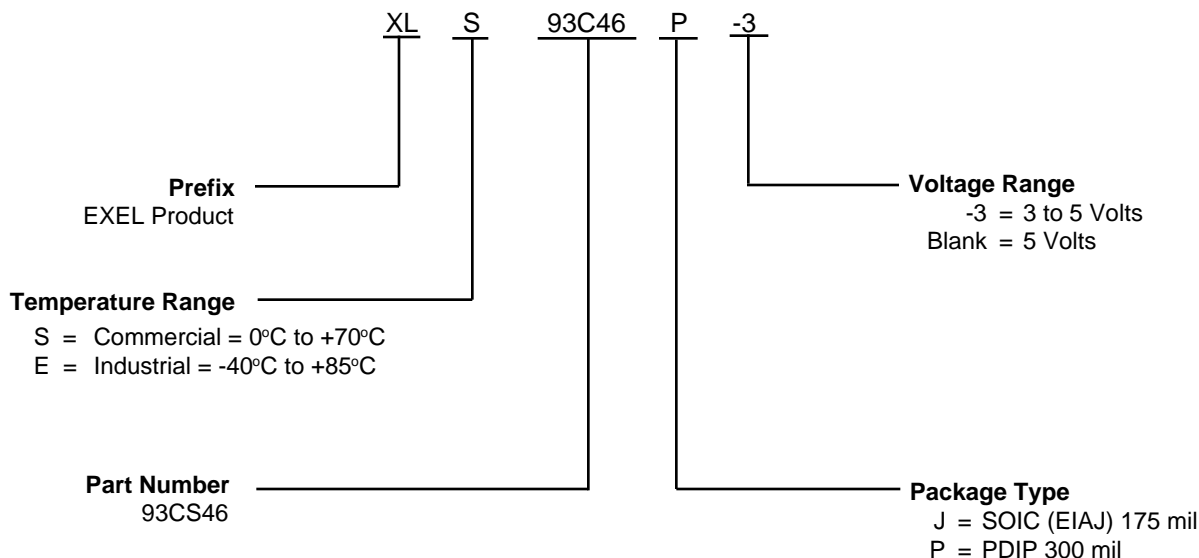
XL S 93C46 P -3

Prefix
EXEL Product

Temperature Range
S = Commercial = 0°C to +70°C
E = Industrial = -40°C to +85°C

Part Number
93CS46

Voltage Range
-3 = 3 to 5 Volts
Blank = 5 Volts

Package Type
J = SOIC (EIAJ) 175 mil
P = PDIP 300 mil